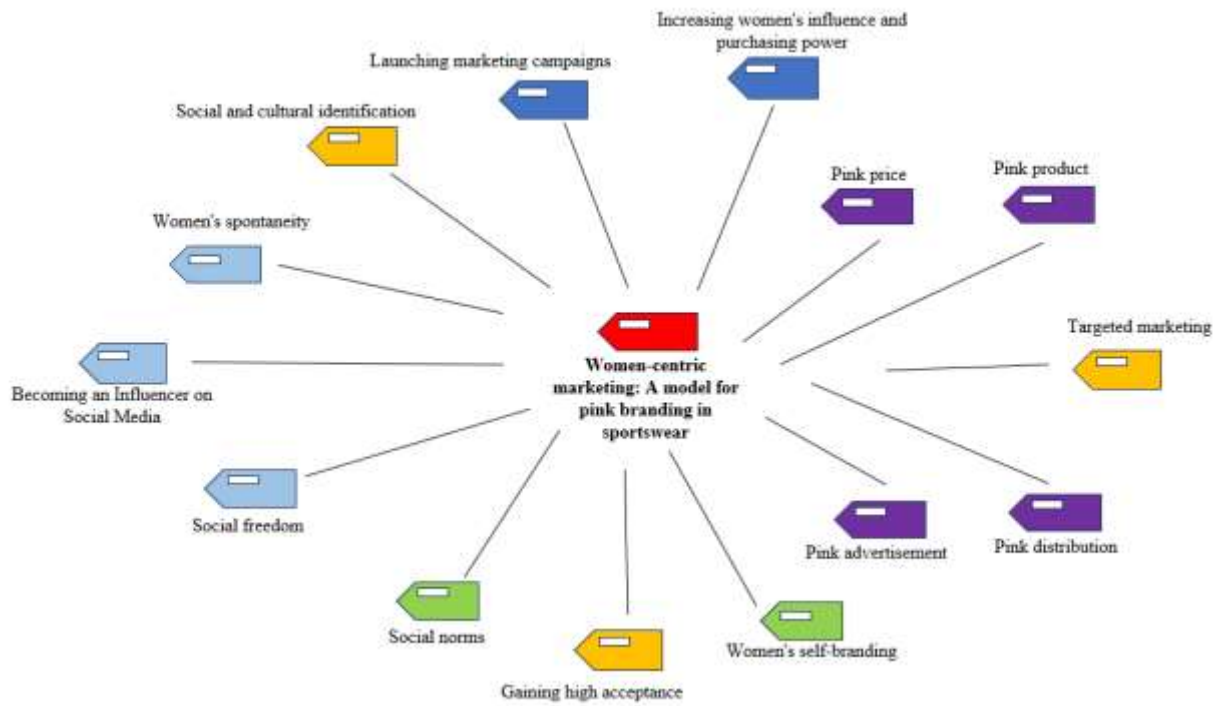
Increasing women's influence and purchasing power

Launching marketing campaigns

Social and cultural identification

Pink price

Pink product

Women's spontaneity

Targeted marketing

Women-centric marketing: A model for pink branding in sportswear

Becoming an Influencer on Social Media

Social freedom

Pink advertisement

Pink distribution

Social norms

Women's self-branding

Gaining high acceptance